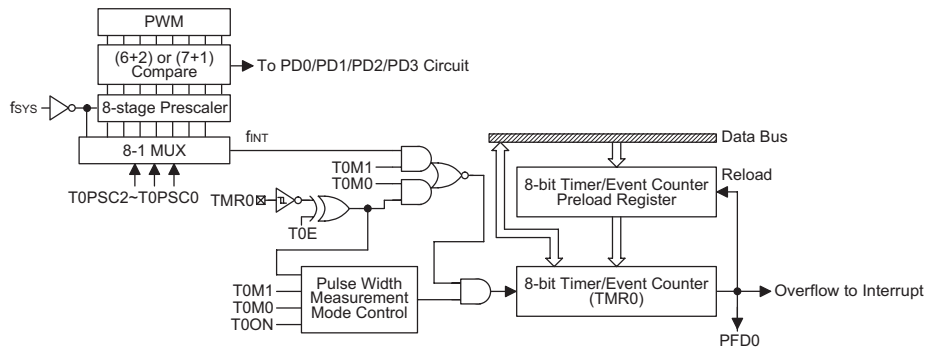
PWM

(6+2) or (7+1) Compare

To PD0/PD1/PD2/PD3 Circuit

$f_{SYS}$

8-stage Prescaler

8-1 MUX

$f_{INT}$

T0PSC2~T0PSC0

T0M1

T0M0

TMR0

T0E

Data Bus

8-bit Timer/Event Counter Preload Register

Reload

T0M1

T0M0

T0ON

Pulse Width Measurement Mode Control

8-bit Timer/Event Counter (TMR0)

Overflow to Interrupt

PFD0